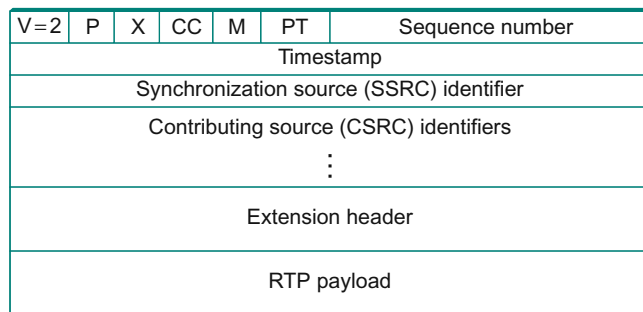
| V=2 | P | X | CC | M | PT | Sequence number |
|---|---|---|---|---|---|---|
| Timestamp | | | | | | |
| Synchronization source (SSRC) identifier | | | | | | |
| Contributing source (CSRC) identifiers ⋮ | | | | | | |
| Extension header | | | | | | |
| RTP payload | | | | | | |